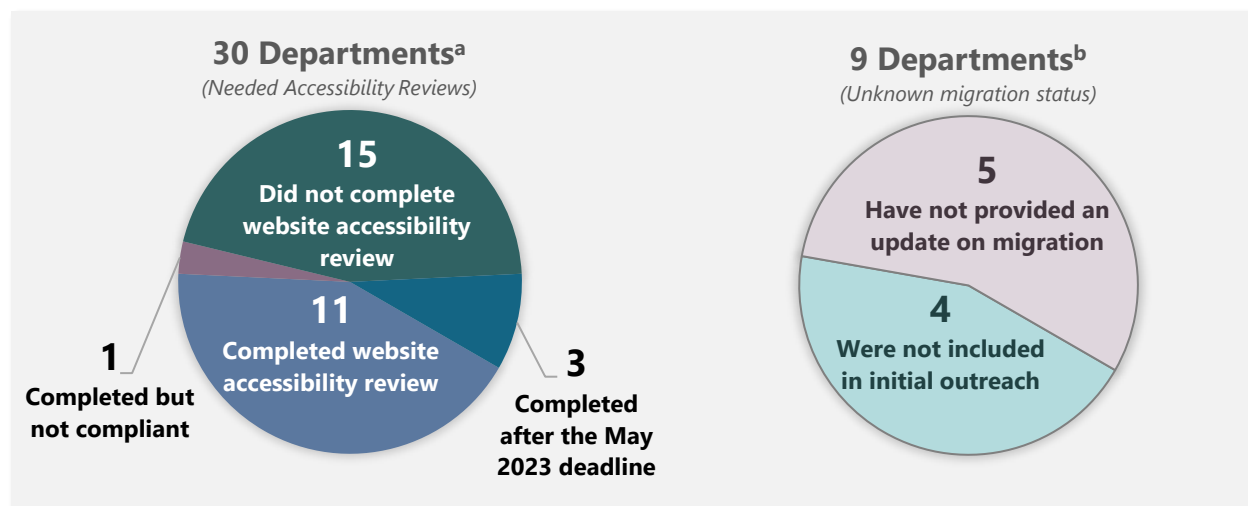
30 Departments$^a$
(Needed Accessibility Reviews)

15
Did not complete website accessibility review

11
Completed website accessibility review

1
Completed but not compliant

3
Completed after the May 2023 deadline

9 Departments$^b$
(Unknown migration status)

5
Have not provided an update on migration

4
Were not included in initial outreach